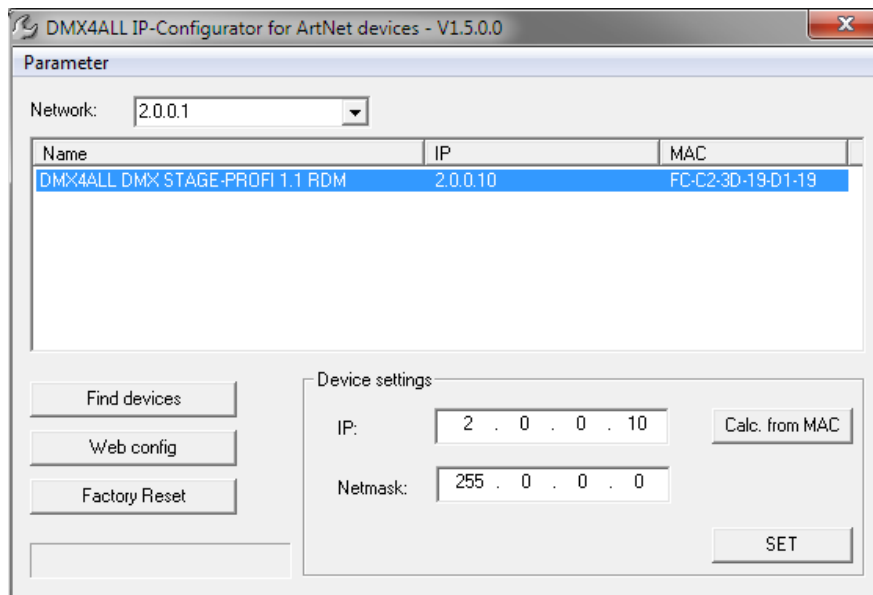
DMX4ALL IP-Configurator for ArtNet devices - V1.5.0.0

Parameter

Network: 2.0.0.1

| Name | IP | MAC |
|---|---|---|
| DMX4ALL DMX STAGE-PROFI 1.1 RDM | 2.0.0.10 | FC-C2-3D-19-D1-19 |

Find devices

Web config

Factory Reset

Device settings

IP: 2 . 0 . 0 . 10

Calc. from MAC

Netmask: 255 . 0 . 0 . 0

SET